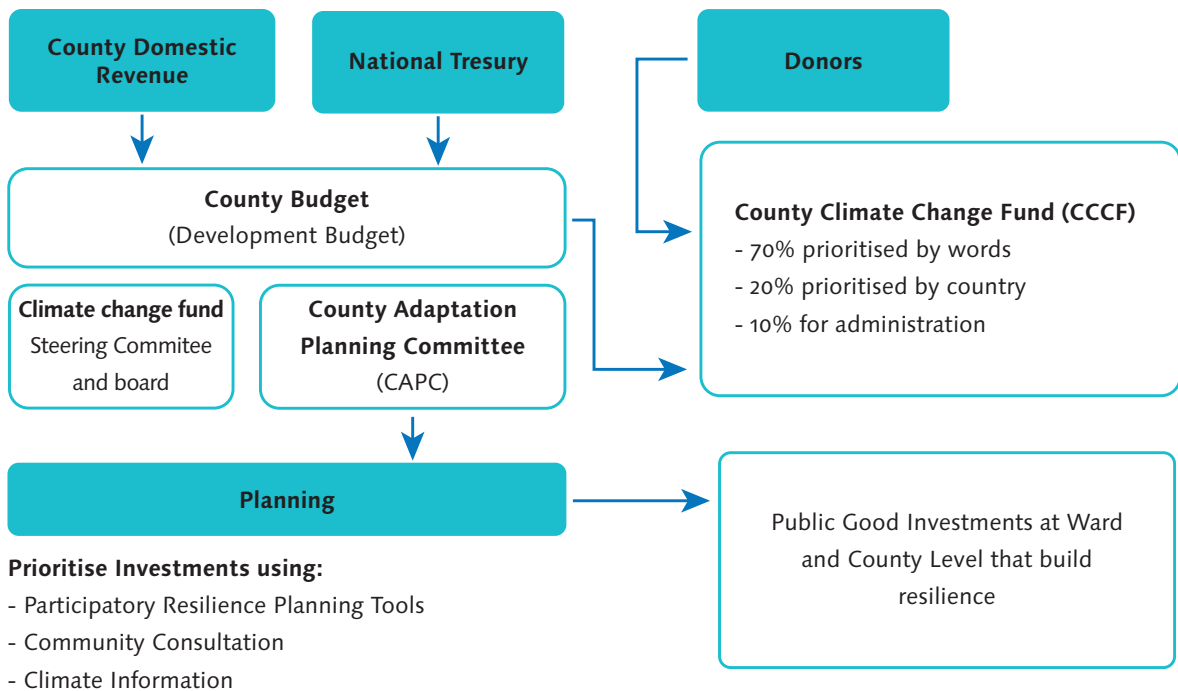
County Domestic Revenue

National Tresury

Donors

County Budget
(Development Budget)

County Climate Change Fund (CCCF)
- 70% prioritised by words
- 20% prioritised by country
- 10% for administration

Climate change fund
Steering Commitee and board

County Adaptation Planning Committee
(CAPC)

Planning

Public Good Investments at Ward and County Level that build resilience

Prioritise Investments using:
- Participatory Resilience Planning Tools
- Community Consultation
- Climate Information